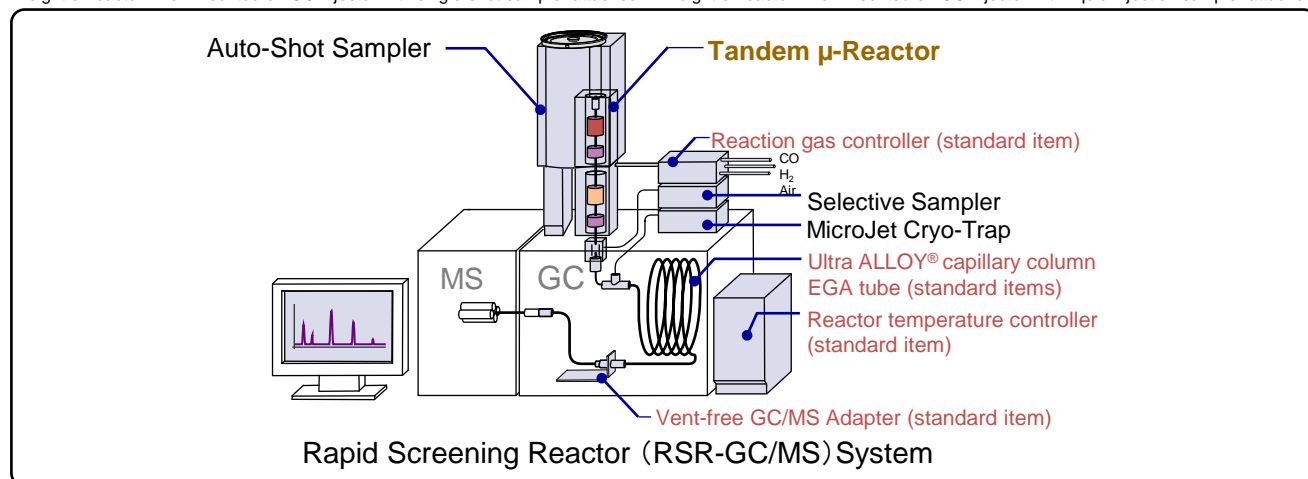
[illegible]

Auto-Shot Sampler

Tandem μ-Reactor

Reaction gas controller (standard item)

CO
$H_2$
Air

Selective Sampler

MicroJet Cryo-Trap

MS

GC

Ultra ALLOY® capillary column
EGA tube (standard items)

Reactor temperature controller
(standard item)

Vent-free GC/MS Adapter (standard item)

Rapid Screening Reactor（RSR-GC/MS）System